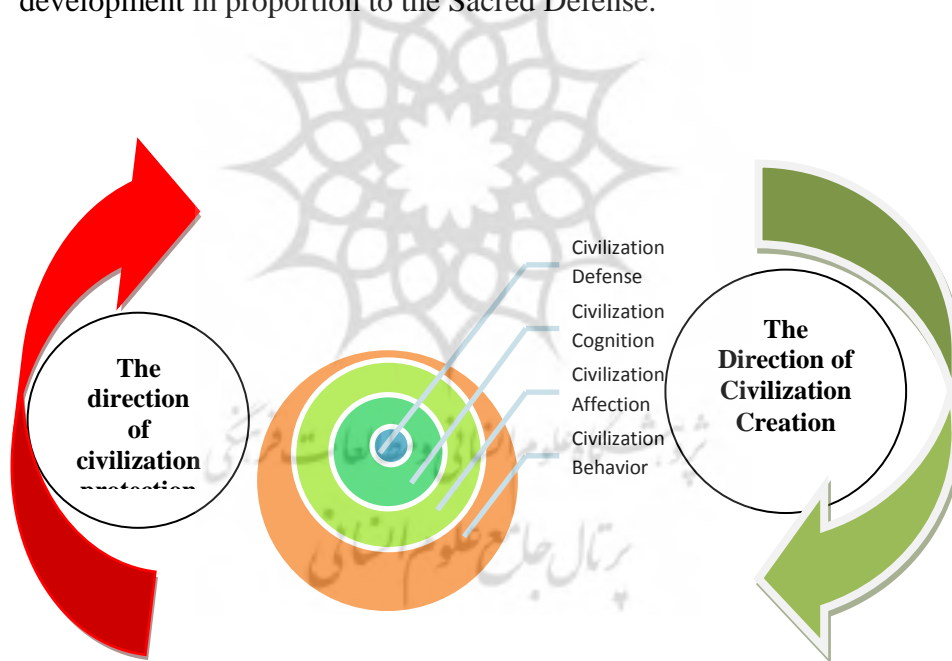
development in proportion to the Sacred Defense.

The direction of civilization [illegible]

Civilization Defense

Civilization Cognition

Civilization Affection

Civilization Behavior

The Direction of Civilization Creation

پژوهشگاه علوم انسانی و مطالعات فرهنگی
پرتال جامع علوم انسانی